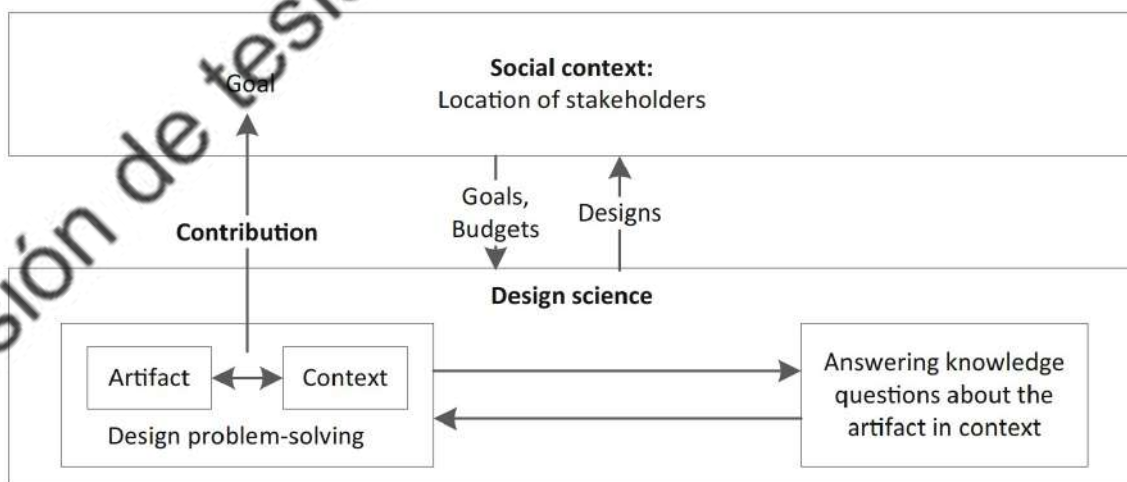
sión de tesis

Goal

Social context:
Location of stakeholders

Goals, Budgets

Designs

Contribution

Design science

Artifact

Context

Design problem-solving

Answering knowledge questions about the artifact in context